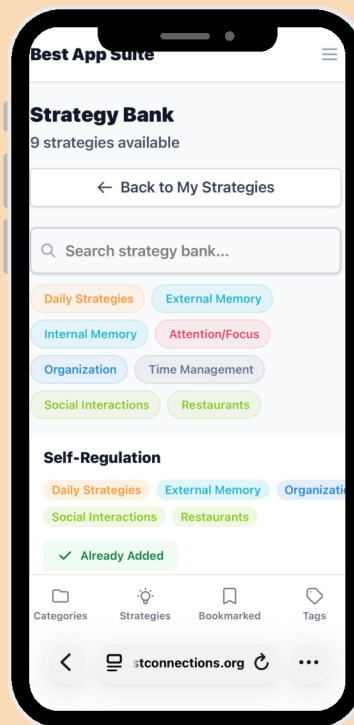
Best App Suite

Strategy Bank
9 strategies available

← Back to My Strategies

Search strategy bank...

Daily Strategies
External Memory
Internal Memory
Attention/Focus
Organization
Time Management
Social Interactions
Restaurants

Self-Regulation
Daily Strategies
External Memory
Organizatio
Social Interactions
Restaurants
Already Added

Categories
Strategies
Bookmarked
Tags

stconnections.org